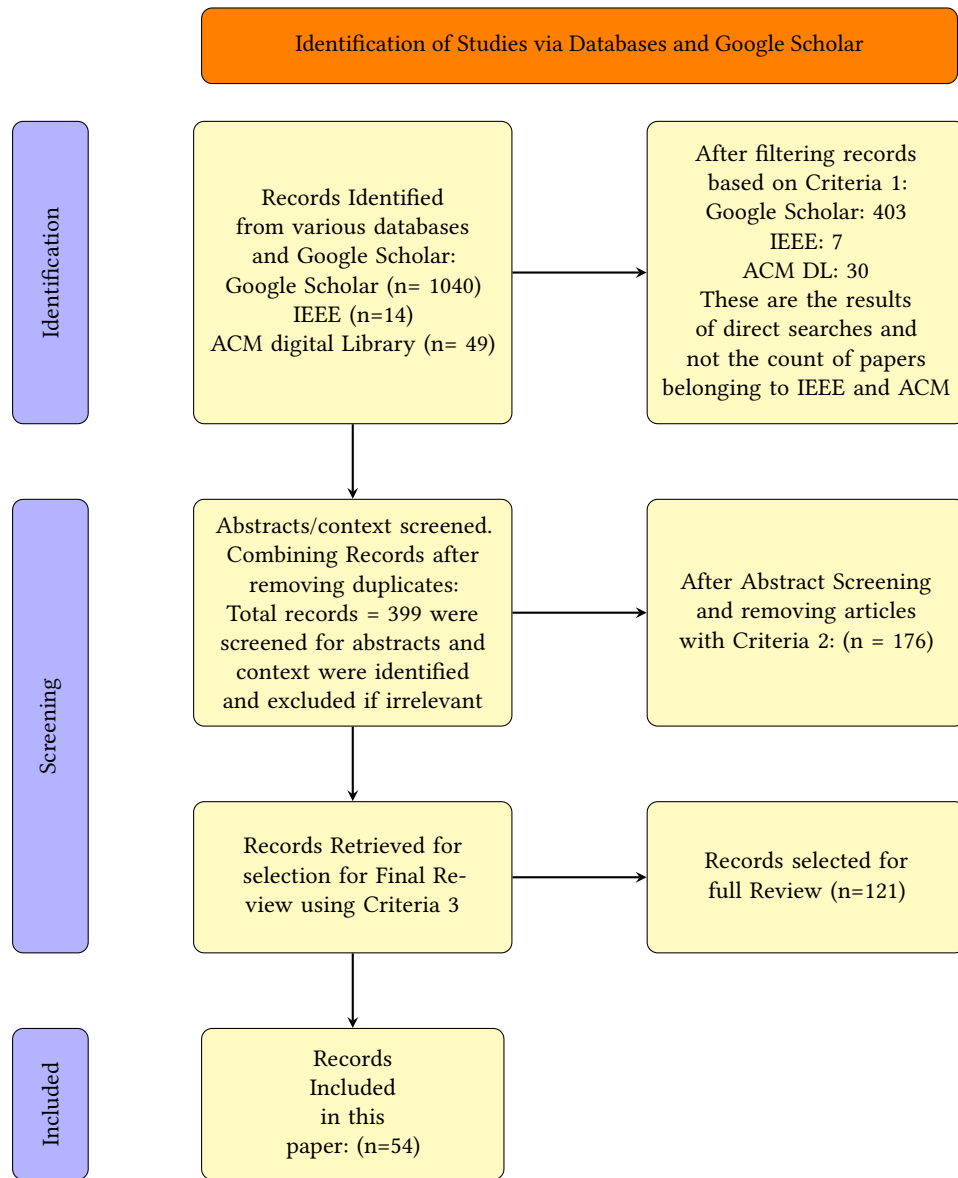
Identification of Studies via Databases and Google Scholar

Identification

Records Identified from various databases and Google Scholar: Google Scholar (n= 1040) IEEE (n=14) ACM digital Library (n= 49)

After filtering records based on Criteria 1: Google Scholar: 403 IEEE: 7 ACM DL: 30 These are the results of direct searches and not the count of papers belonging to IEEE and ACM

Screening

Abstracts/context screened. Combining Records after removing duplicates: Total records = 399 were screened for abstracts and context were identified and excluded if irrelevant

After Abstract Screening and removing articles with Criteria 2: (n = 176)

Records Retrieved for selection for Final Review using Criteria 3

Records selected for full Review (n=121)

Included

Records Included in this paper: (n=54)